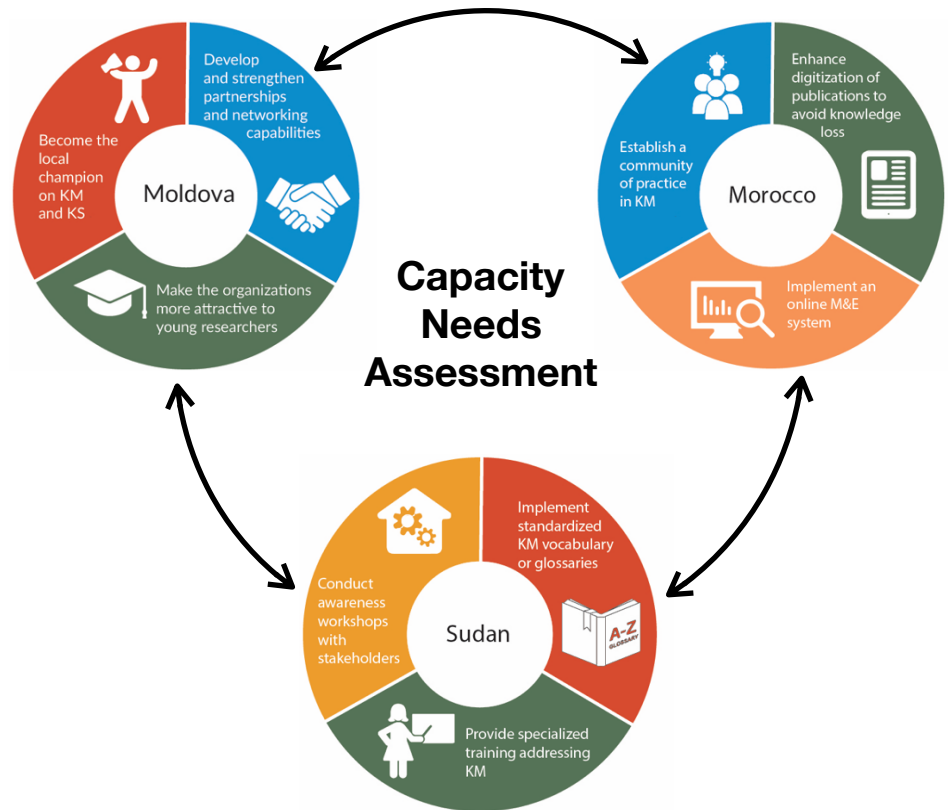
Become the local champion on KM and KS

Develop and strengthen partnerships and networking capabilities

Moldova

Make the organizations more attractive to young researchers

Establish a community of practice in KM

Enhance digitization of publications to avoid knowledge loss

Morocco

Implement an online M&E system

Capacity Needs Assessment

Conduct awareness workshops with stakeholders

Implement standardized KM vocabulary or glossaries

Sudan

A-Z GLOSSARY

Provide specialized training addressing KM